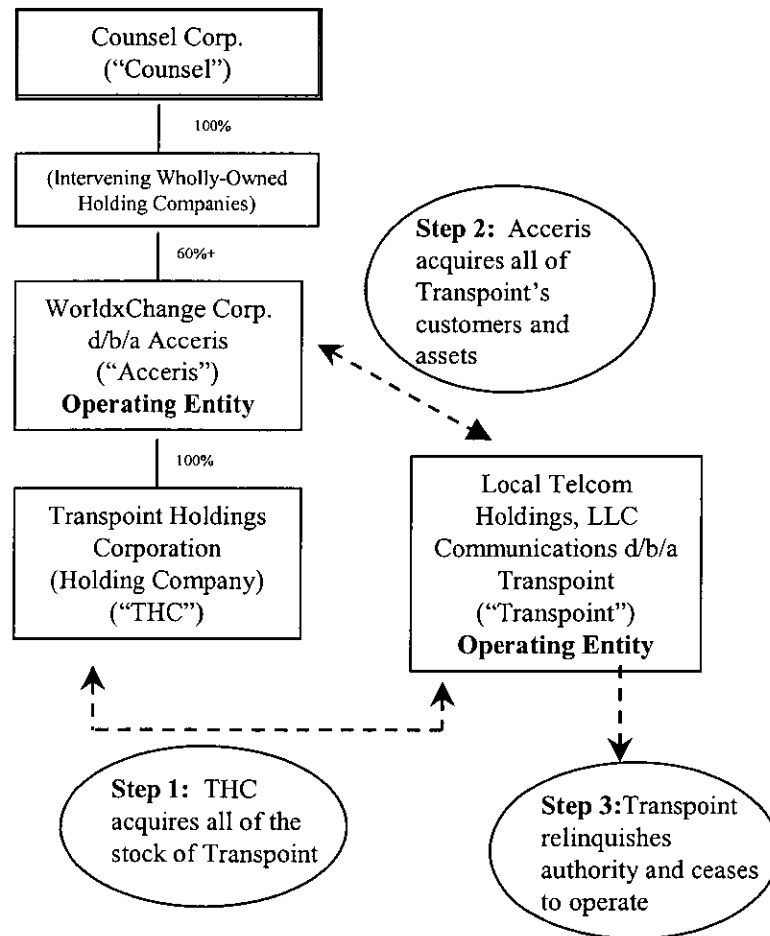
Counsel Corp.
("Counsel")

100%

(Intervening Wholly-Owned Holding Companies)

60%+

WorldxChange Corp. d/b/a Acceris ("Acceris")
**Operating Entity**

Step 2: Acceris acquires all of Transpoint's customers and assets

100%

Transpoint Holdings Corporation (Holding Company) ("THC")

Local Telcom Holdings, LLC Communications d/b/a Transpoint ("Transpoint")
**Operating Entity**

Step 1: THC acquires all of the stock of Transpoint

Step 3: Transpoint relinquishes authority and ceases to operate